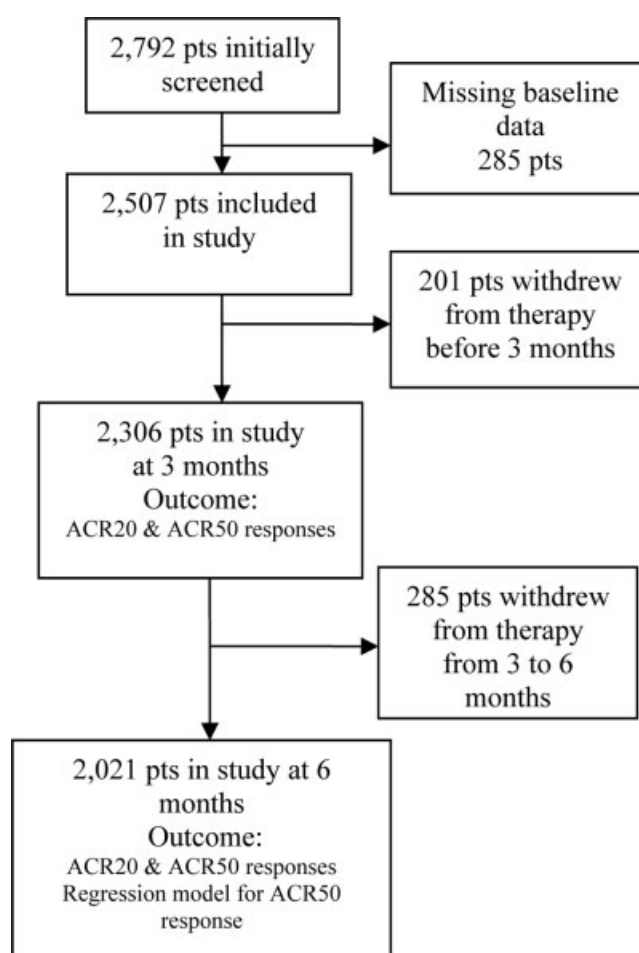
2,792 pts initially screened

Missing baseline data
285 pts

2,507 pts included in study

201 pts withdrew from therapy before 3 months

2,306 pts in study at 3 months
Outcome:
ACR20 & ACR50 responses

285 pts withdrew from therapy from 3 to 6 months

2,021 pts in study at 6 months
Outcome:
ACR20 & ACR50 responses
Regression model for ACR50 response